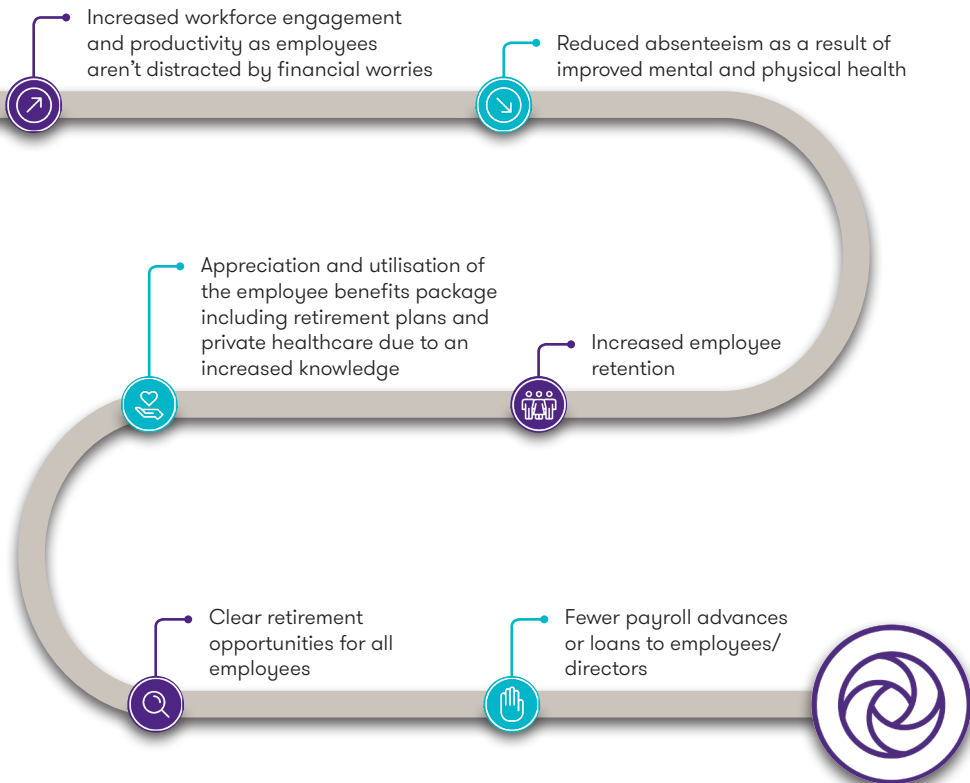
Increased workforce engagement and productivity as employees aren’t distracted by financial worries

Reduced absenteeism as a result of improved mental and physical health

Appreciation and utilisation of the employee benefits package including retirement plans and private healthcare due to an increased knowledge

Increased employee retention

Clear retirement opportunities for all employees

Fewer payroll advances or loans to employees/ directors